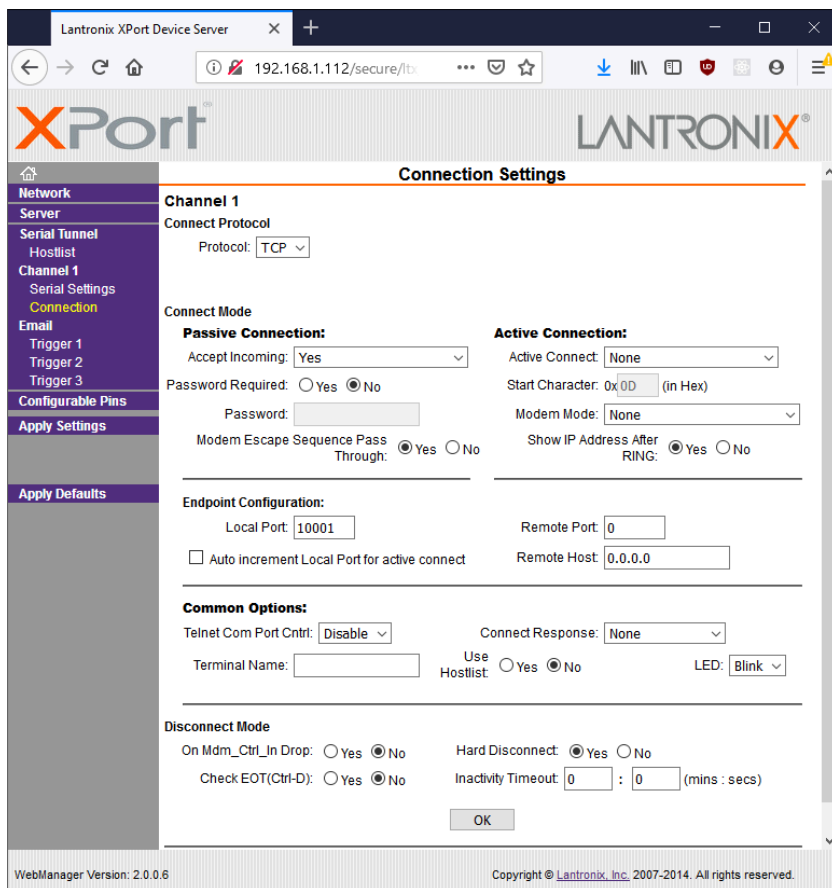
Lantronix XPort Device Server

192.168.1.112/secure/ltx

XPort

LANTRONIX

Network
Server
Serial Tunnel
Hostlist
Channel 1
Serial Settings
Connection
Email
Trigger 1
Trigger 2
Trigger 3
Configurable Pins
Apply Settings

Apply Defaults

Connection Settings

Channel 1
Connect Protocol
Protocol: TCP

Connect Mode
Passive Connection:
Accept Incoming: Yes
Password Required: Yes No
Password:
Modem Escape Sequence Pass Through: Yes No

Active Connection:
Active Connect: None
Start Character: 0x 0D (in Hex)
Modem Mode: None
Show IP Address After RING: Yes No

Endpoint Configuration:
Local Port: 10001
Auto increment Local Port for active connect
Remote Port: 0
Remote Host: 0.0.0.0

Common Options:
Telnet Com Port Cntrl: Disable
Connect Response: None
Terminal Name:
Use Hostlist: Yes No
LED: Blink

Disconnect Mode
On Mdm_Ctrl_In Drop: Yes No
Hard Disconnect: Yes No
Check EOT(Ctrl-D): Yes No
Inactivity Timeout: 0 : 0 (mins : secs)

OK

WebManager Version: 2.0.0.6

Copyright © Lantronix, Inc. 2007-2014. All rights reserved.